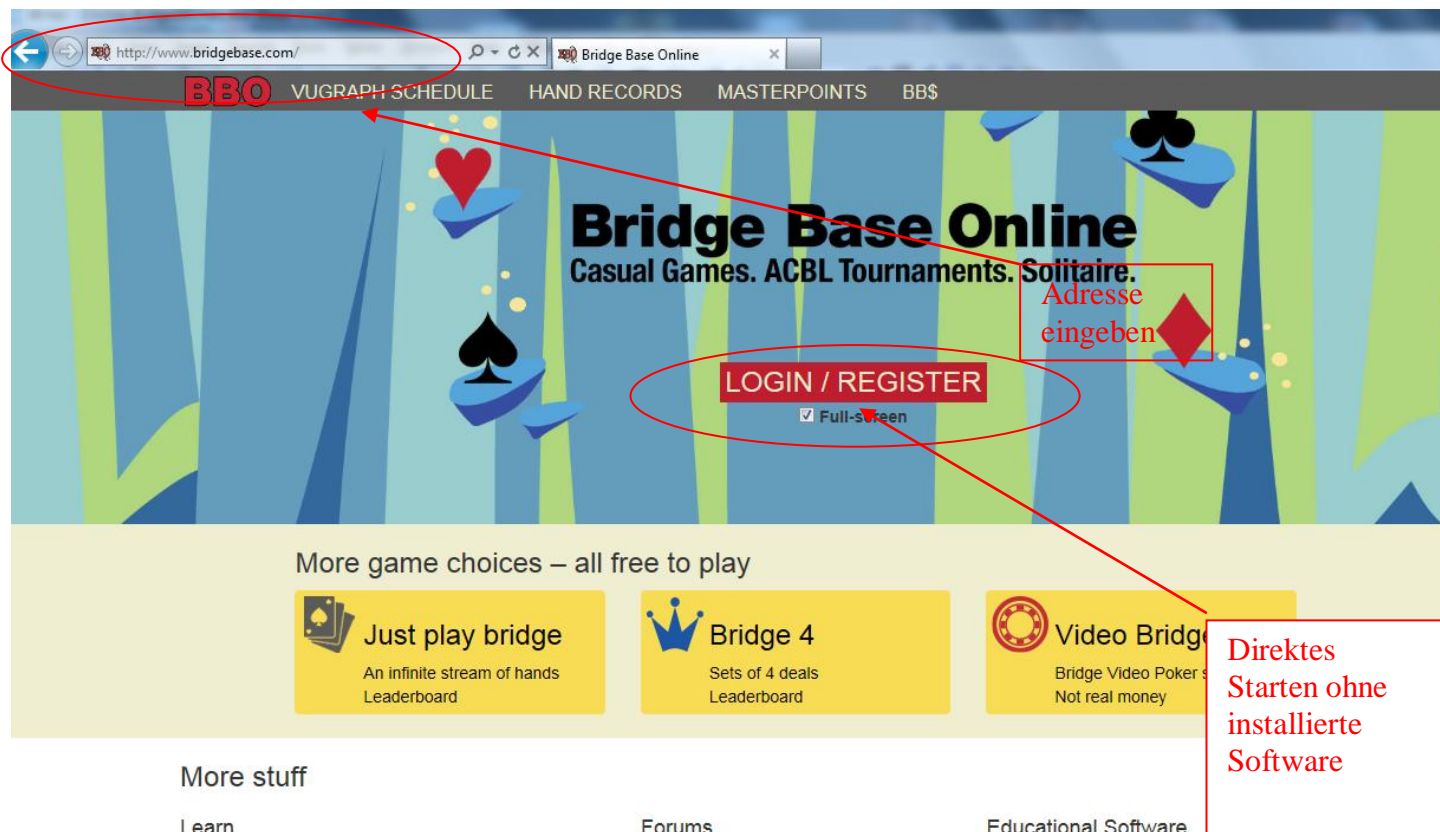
http://www.bridgebase.com/

Bridge Base Online

BBO VUGRAPH SCHEDULE HAND RECORDS MASTERPOINTS BB$

Bridge Base Online
Casual Games. ACBL Tournaments. Solitaire.

Adresse eingeben

LOGIN / REGISTER

☑ Full-screen

More game choices – all free to play

Just play bridge
An infinite stream of hands
Leaderboard

Bridge 4
Sets of 4 deals
Leaderboard

Video Bridge
Bridge Video Poker s
Not real money

Direktes Starten ohne installierte Software

More stuff

Learn

Forums

Educational Software